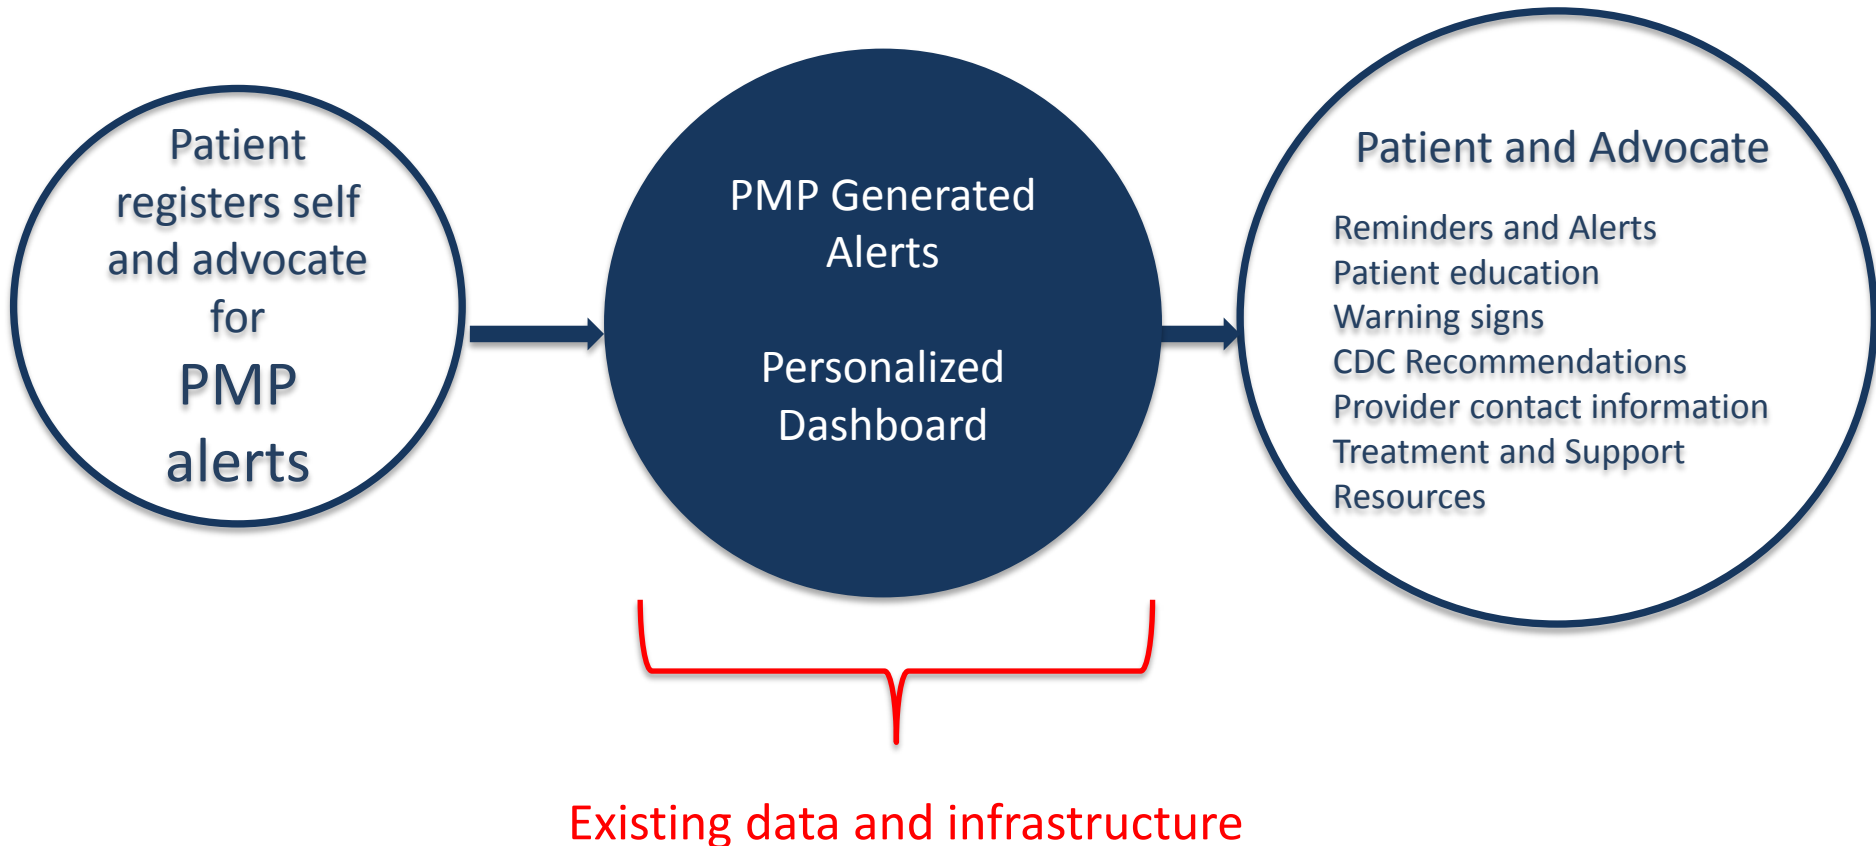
Patient registers self and advocate for PMP alerts

PMP Generated Alerts

Personalized Dashboard

Patient and Advocate

Reminders and Alerts
Patient education
Warning signs
CDC Recommendations
Provider contact information
Treatment and Support Resources

Existing data and infrastructure